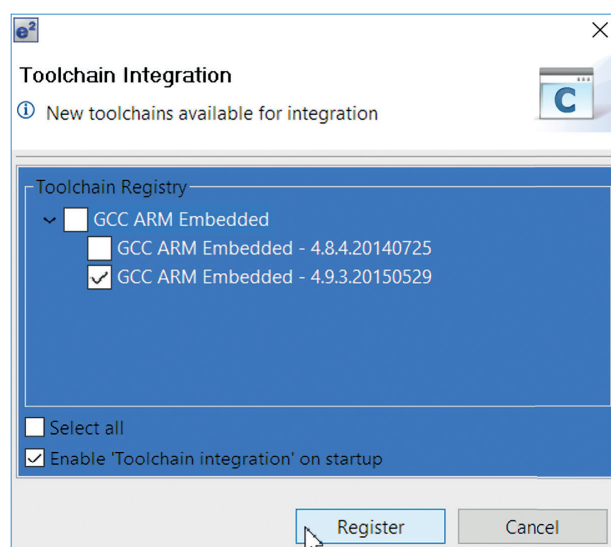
$e^2$

Toolchain Integration

New toolchains available for integration

C

Toolchain Registry

GCC ARM Embedded

GCC ARM Embedded - 4.8.4.20140725

GCC ARM Embedded - 4.9.3.20150529

Select all

Enable 'Toolchain integration' on startup

Register

Cancel